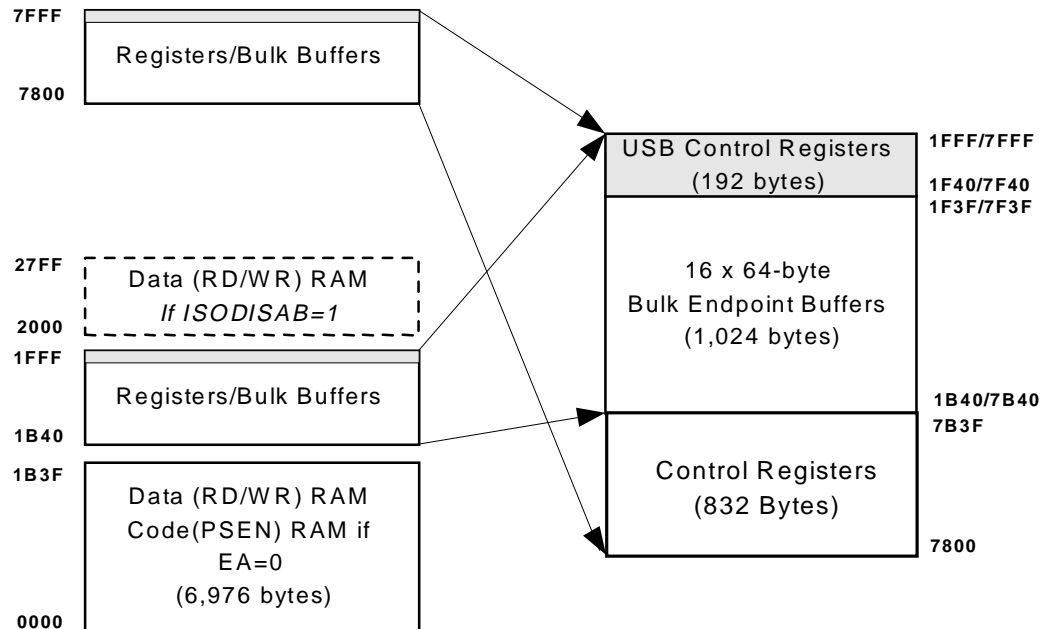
7FFF
Registers/Bulk Buffers
7800

27FF
Data (RD/WR) RAM
*If ISODISAB=1*
2000

1FFF
Registers/Bulk Buffers
1B40

1B3F
Data (RD/WR) RAM
Code(PSEN) RAM if EA=0
(6,976 bytes)
0000

USB Control Registers
(192 bytes)
1FFF/7FFF
1F40/7F40
1F3F/7F3F

16 x 64-byte
Bulk Endpoint Buffers
(1,024 bytes)

1B40/7B40
7B3F

Control Registers
(832 Bytes)
7800